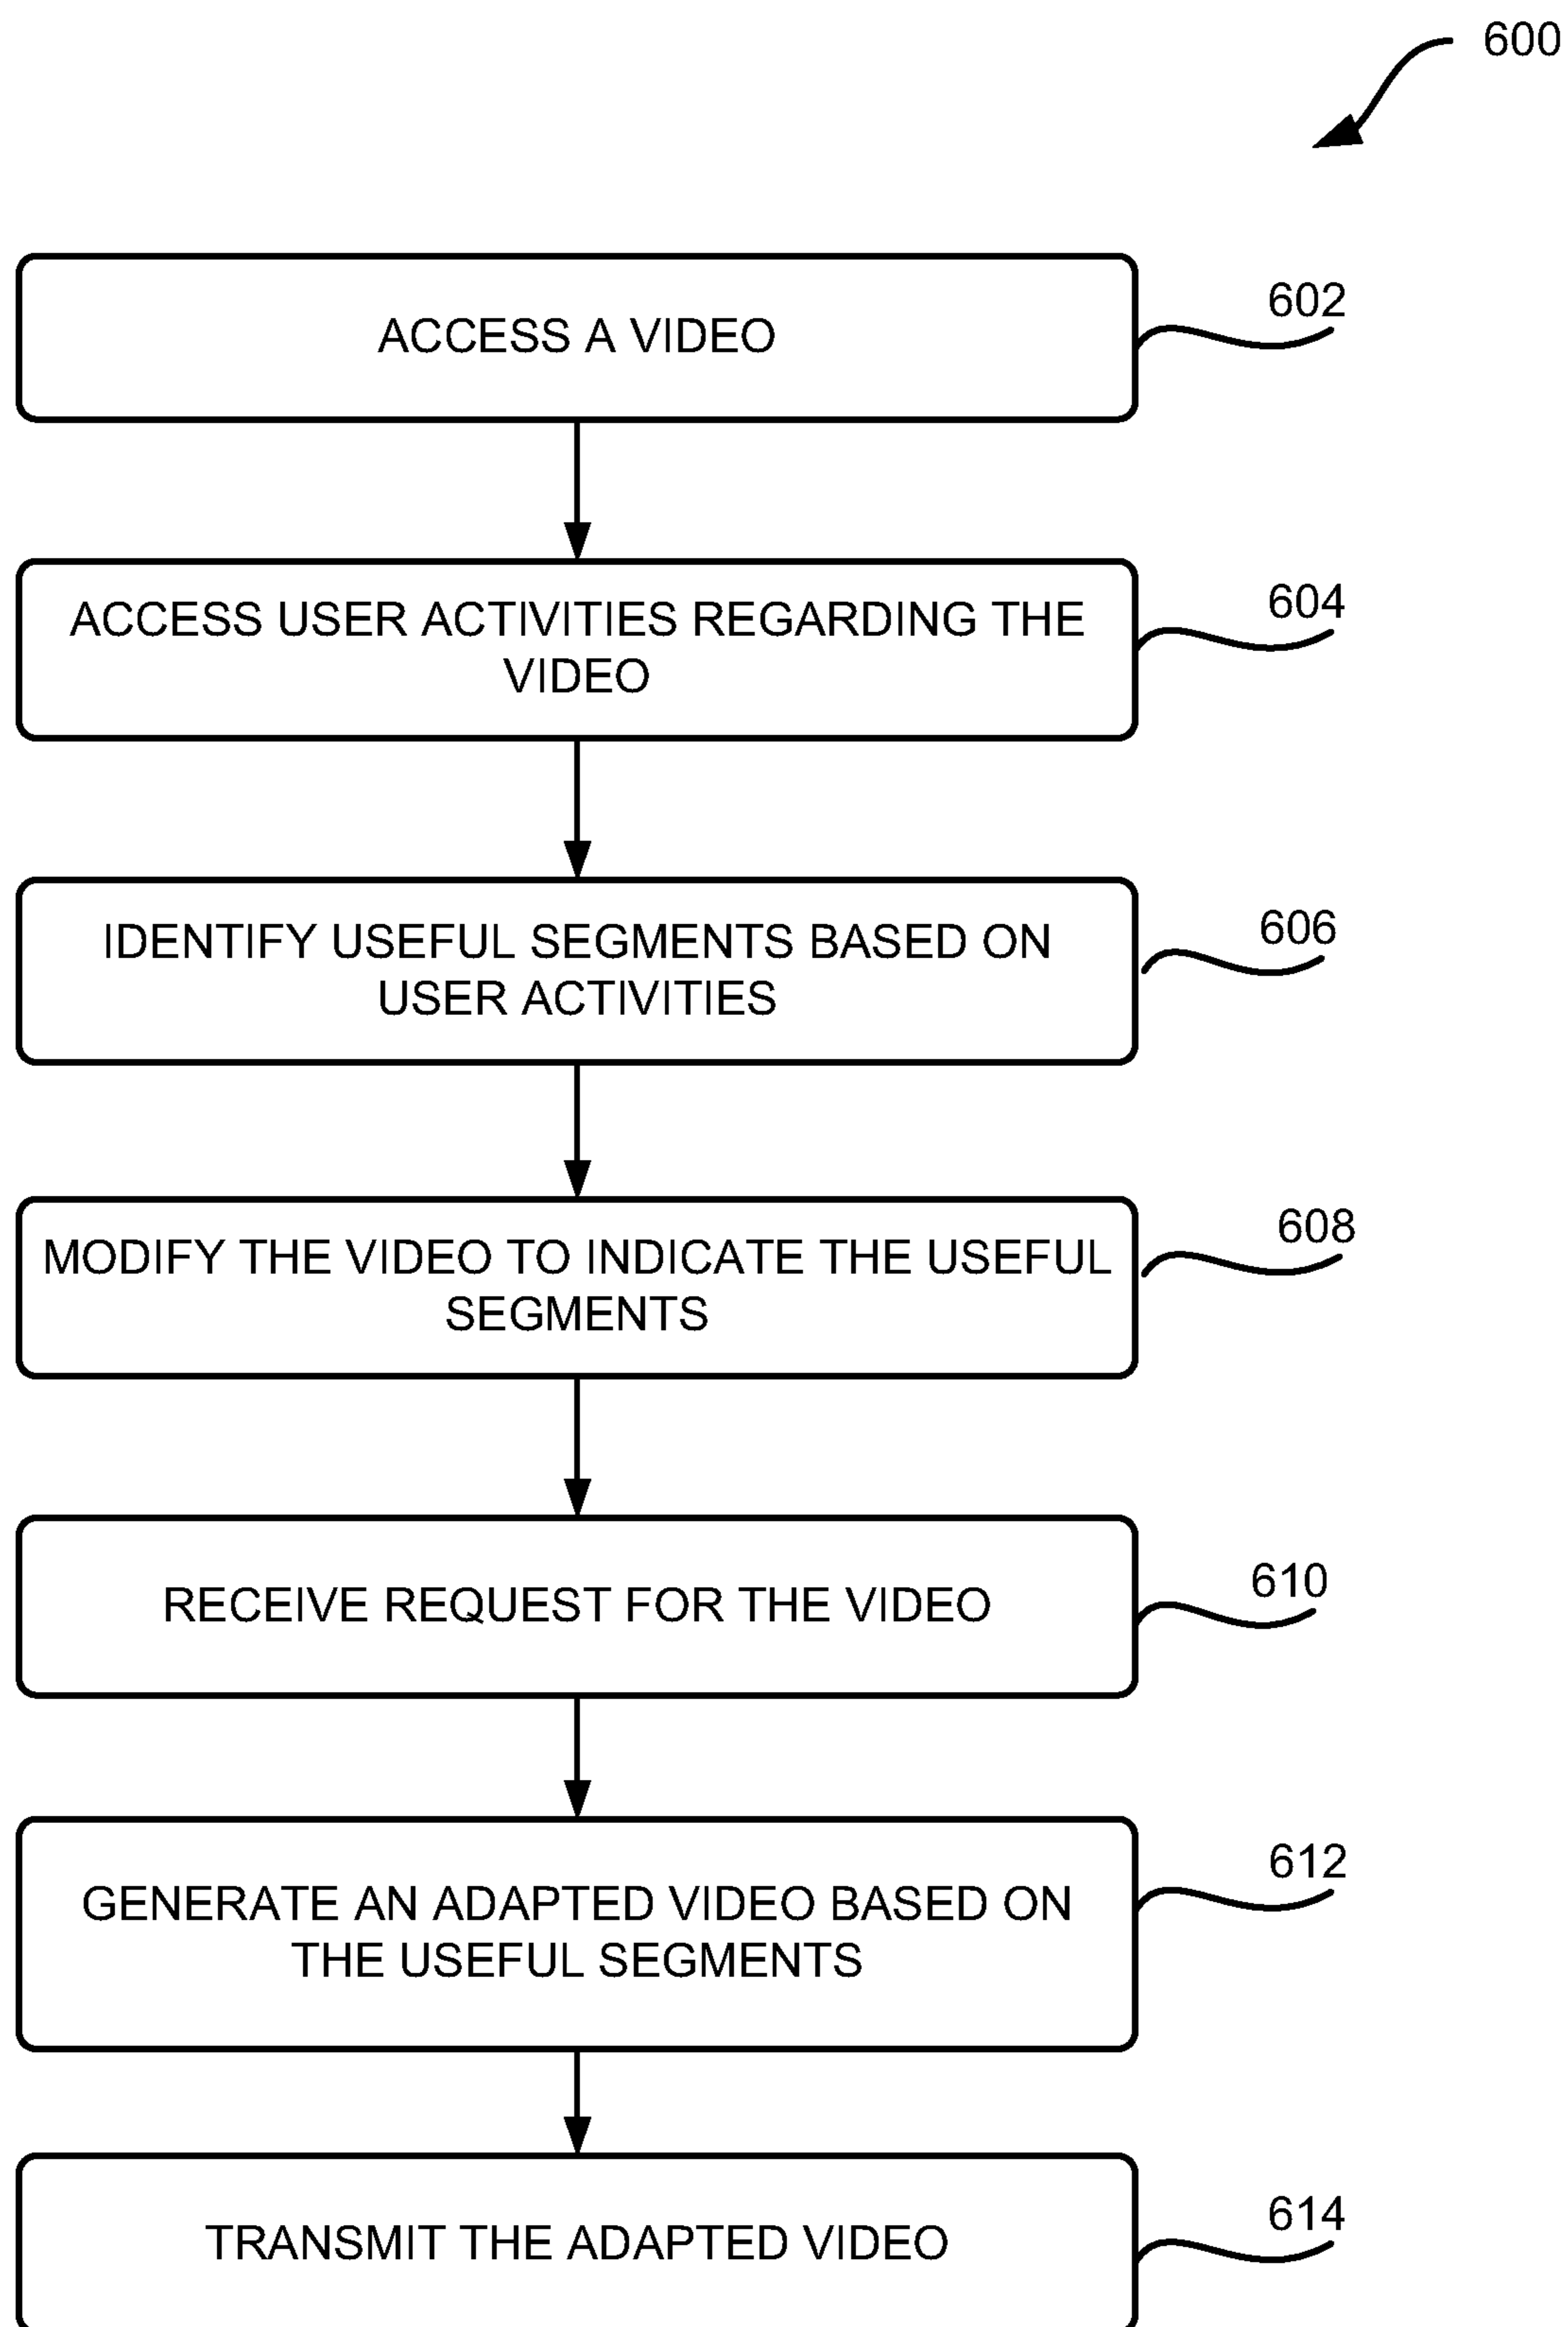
600

ACCESS A VIDEO

602

ACCESS USER ACTIVITIES REGARDING THE VIDEO

604

IDENTIFY USEFUL SEGMENTS BASED ON USER ACTIVITIES

606

MODIFY THE VIDEO TO INDICATE THE USEFUL SEGMENTS

608

RECEIVE REQUEST FOR THE VIDEO

610

GENERATE AN ADAPTED VIDEO BASED ON THE USEFUL SEGMENTS

612

TRANSMIT THE ADAPTED VIDEO

614